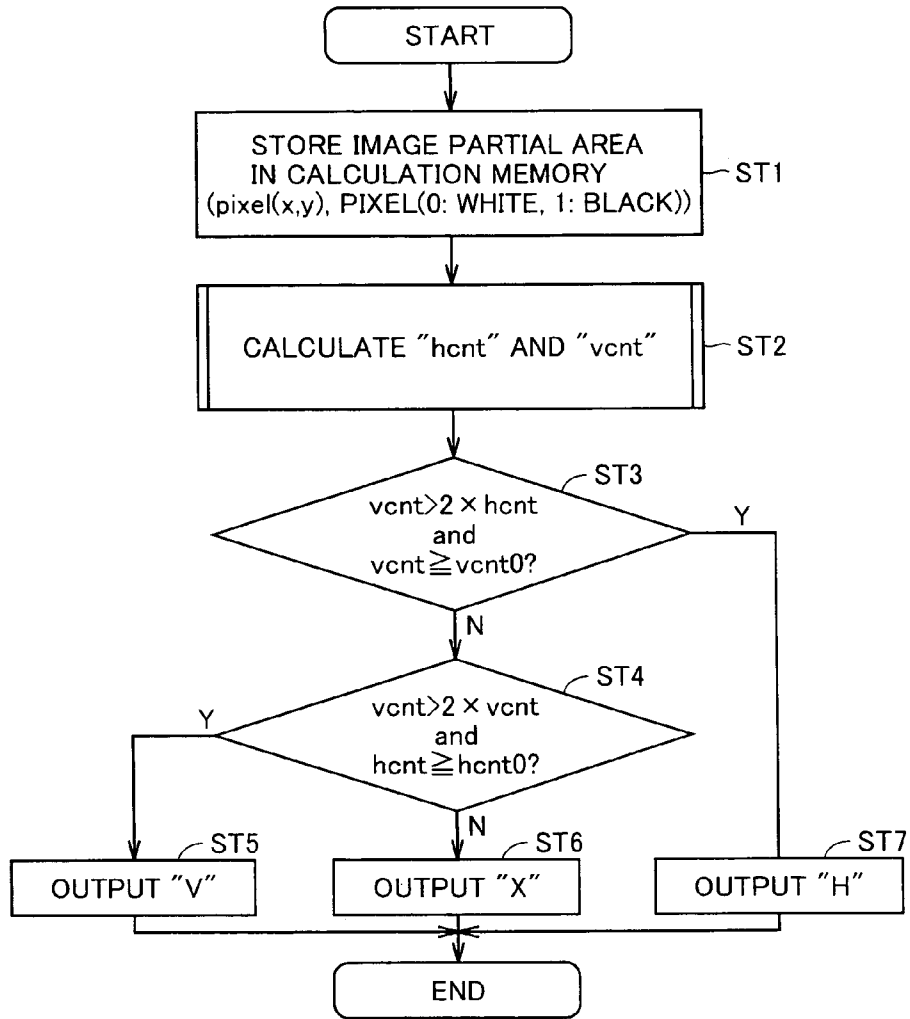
START

STORE IMAGE PARTIAL AREA IN CALCULATION MEMORY (pixel(x,y), PIXEL(0: WHITE, 1: BLACK))

ST1

CALCULATE "hcnt" AND "vcnt"

ST2

ST3

vcnt>2 × hcnt and vcnt≧vcnt0?

Y

N

ST4

vcnt>2 × vcnt and hcnt≧hcnt0?

Y

N

ST5

OUTPUT "V"

ST6

OUTPUT "X"

ST7

OUTPUT "H"

END